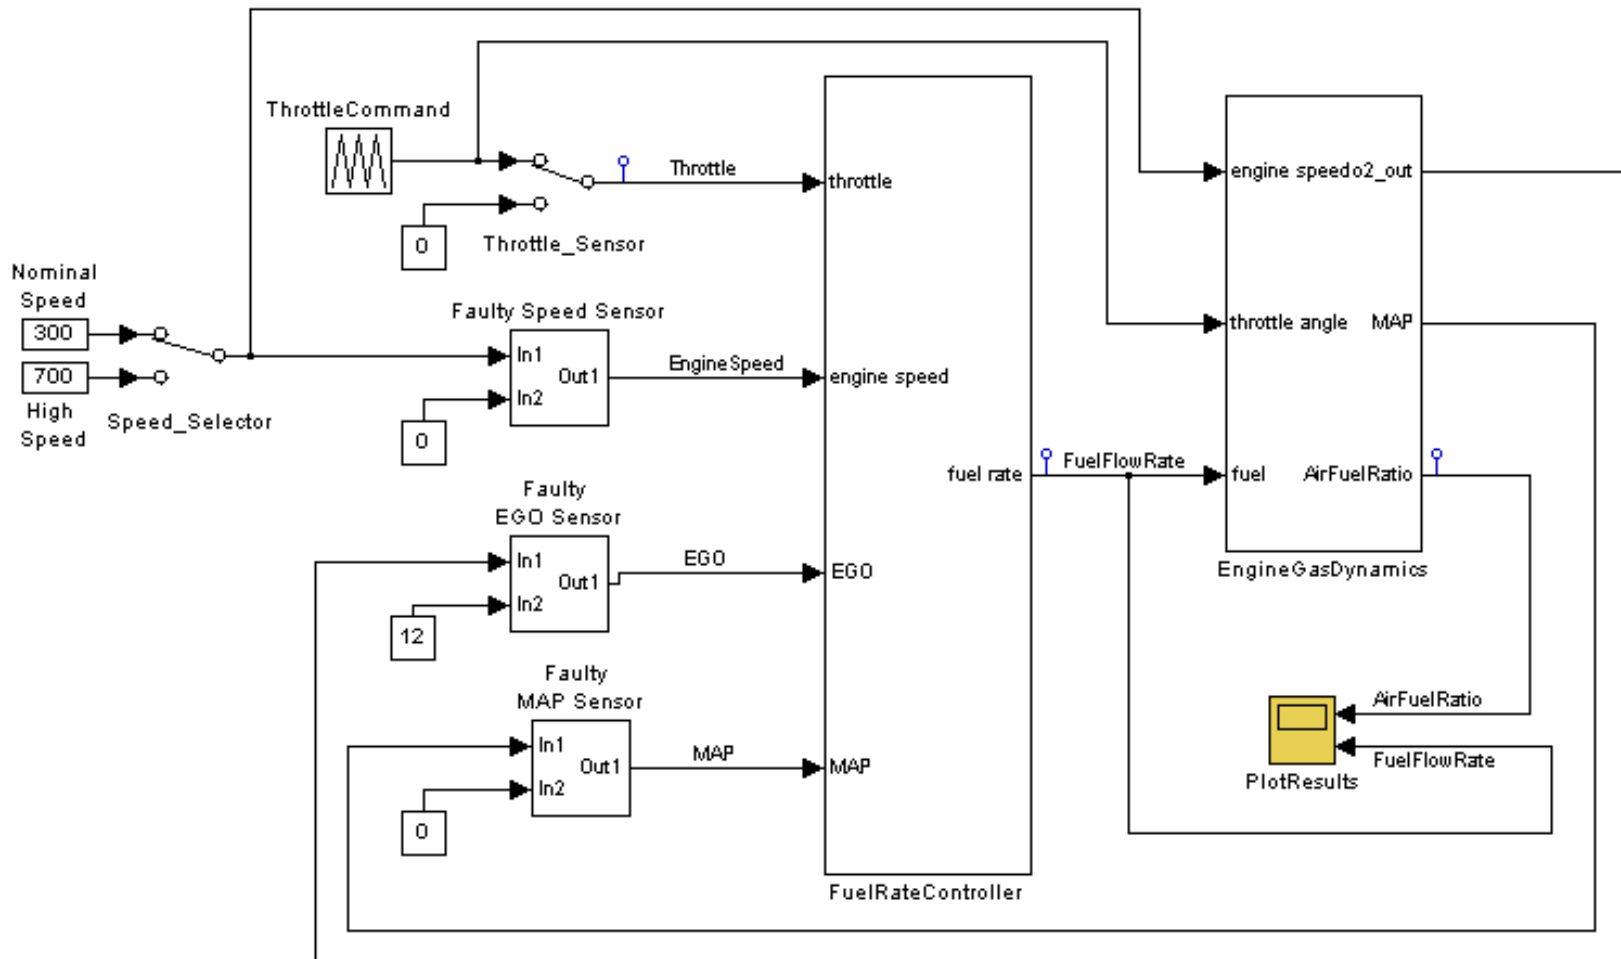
ThrottleCommand

Throttle

throttle

0

Throttle_Sensor

Nominal Speed

300

700

High Speed

Speed_Selector

Faulty Speed Sensor

In1

Out1

In2

0

EngineSpeed

engine speed

Faulty EGO Sensor

In1

Out1

In2

12

EGO

EGO

Faulty MAP Sensor

In1

Out1

In2

0

MAP

MAP

FuelRateController

fuel rate

FuelFlowRate

engine speedo2_out

throttle angle

MAP

fuel

AirFuelRatio

EngineGasDynamics

AirFuelRatio

FuelFlowRate

PlotResults